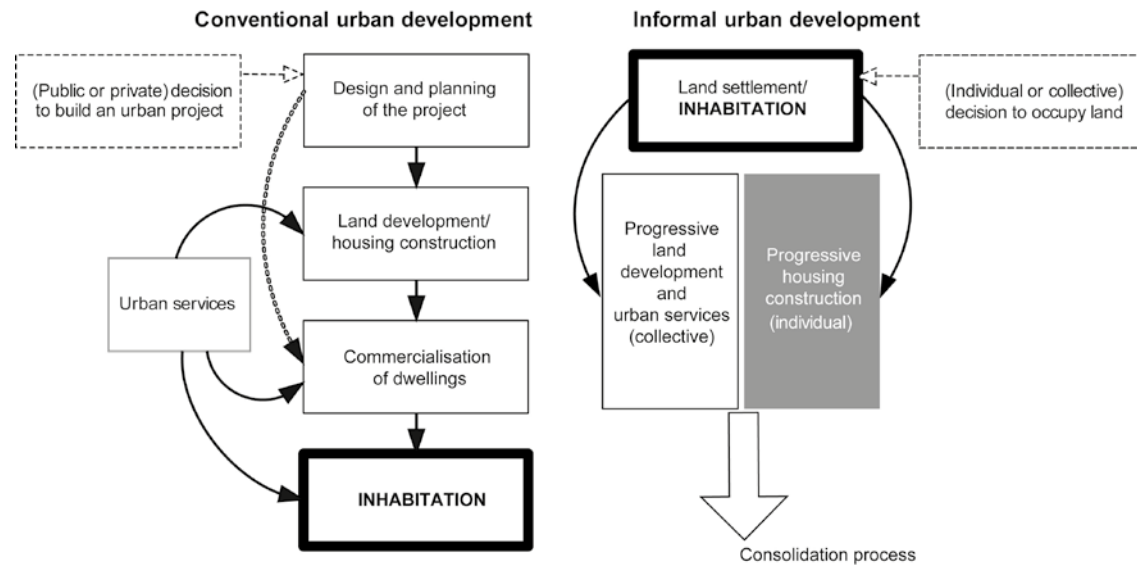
Conventional urban development

(Public or private) decision to build an urban project

Design and planning of the project

Land development/ housing construction

Urban services

Commercialisation of dwellings

INHABITATION

Informal urban development

Land settlement/ INHABITATION

(Individual or collective) decision to occupy land

Progressive land development and urban services (collective)

Progressive housing construction (individual)

Consolidation process